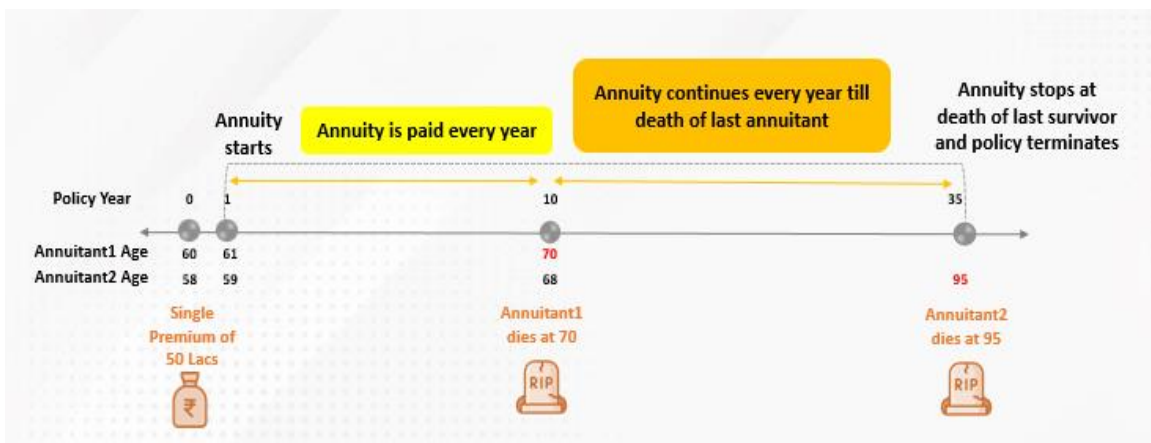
Annuity starts

Annuity is paid every year

Annuity continues every year till death of last annuitant

Annuity stops at death of last survivor and policy terminates

Policy Year 0 1 10 35

Annuitant1 Age 60 61 70

Annuitant2 Age 58 59 68 95

Single Premium of 50 Lacs

₹

Annuitant1 dies at 70

RIP

Annuitant2 dies at 95

RIP